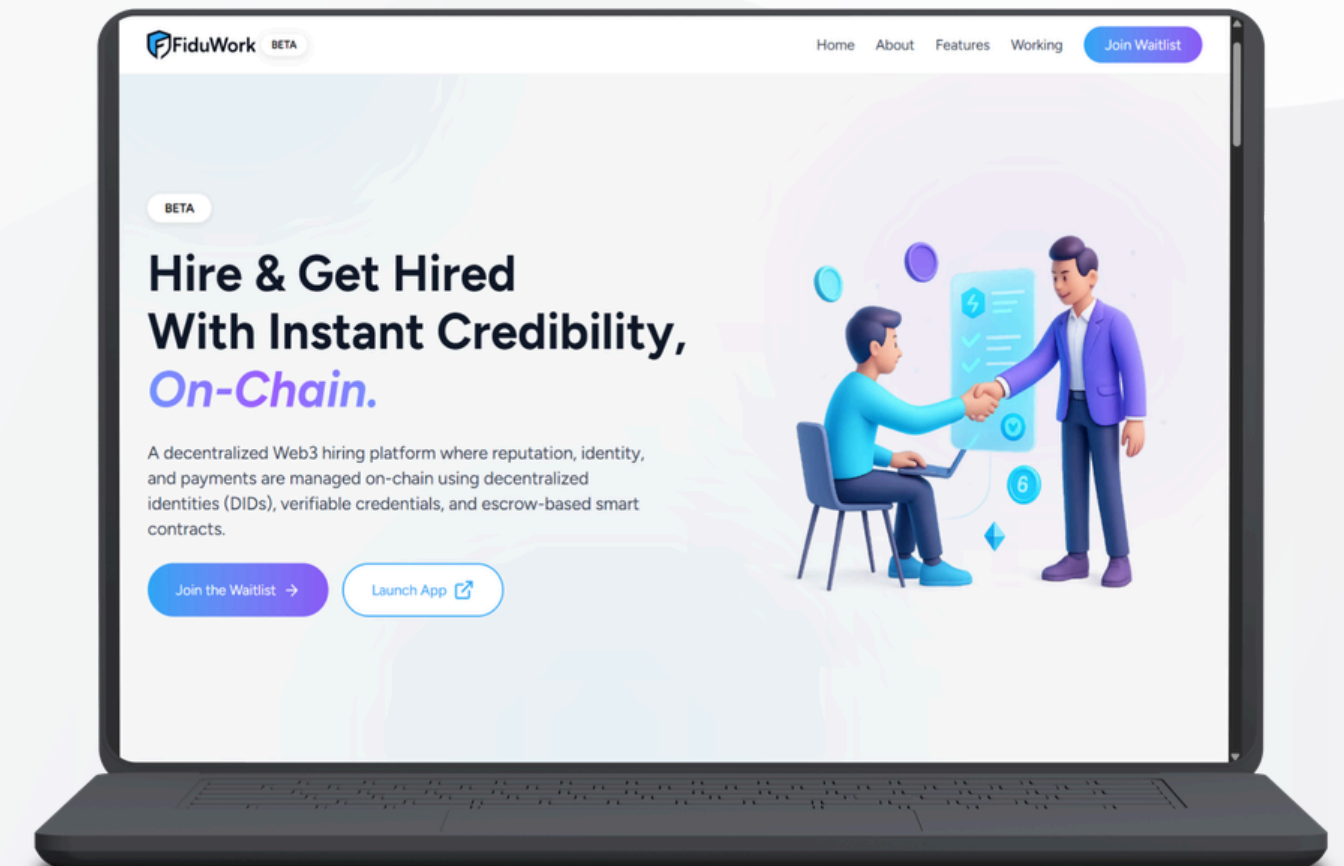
FiduWork BETA

Home About Features Working Join Waitlist

BETA

Hire & Get Hired With Instant Credibility, On-Chain.

A decentralized Web3 hiring platform where reputation, identity, and payments are managed on-chain using decentralized identities (DIDs), verifiable credentials, and escrow-based smart contracts.

Join the Waitlist →

Launch App